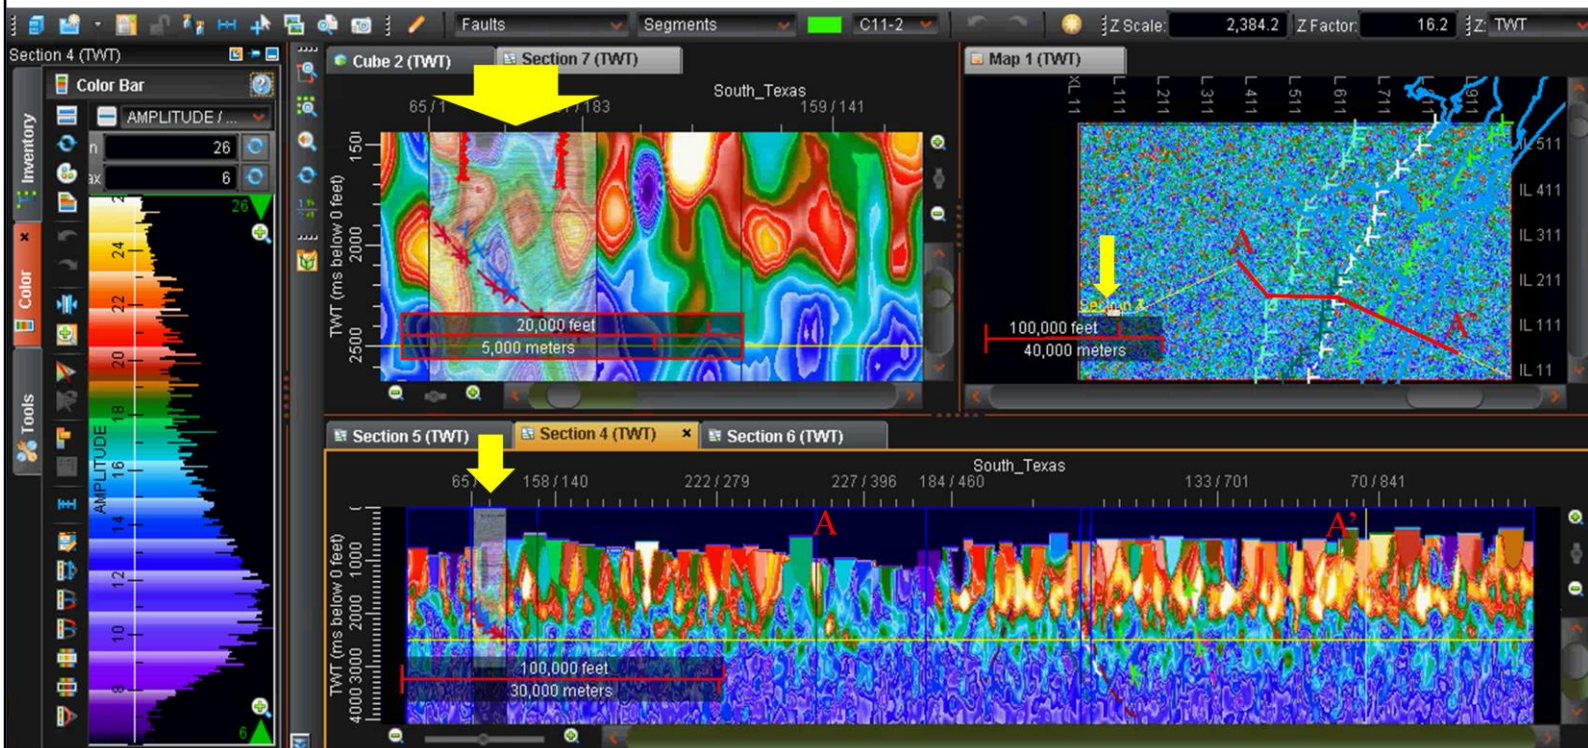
Faults
Segments
C11-2
Z Scale: 2,384.2
Z Factor: 16.2
Z: TWT

Section 4 (TWT)
Color Bar
AMPLITUDE / ...
n 26
ax 6
Inventory
Color
Tools
26
24
22
20
18
16
14
12
10
8
6
AMPLITUDE

Cube 2 (TWT)
Section 7 (TWT)
South_Texas
65 / 1
/ 183
159 / 141
TWT (ms below 0 feet)
1500
2000
2500
20,000 feet
5,000 meters

Map 1 (TWT)
XL 11
L 111
L 211
L 311
L 411
L 511
L 611
L 711
L 911
IL 511
IL 411
IL 311
IL 211
IL 111
IL 11
A
A'
Section 7
100,000 feet
40,000 meters

Section 5 (TWT)
Section 4 (TWT)
Section 6 (TWT)
South_Texas
65
158 / 140
222 / 279
227 / 396
184 / 460
133 / 701
70 / 841
A
A'
TWT (ms below 0 feet)
1000
2000
3000
4000
100,000 feet
30,000 meters